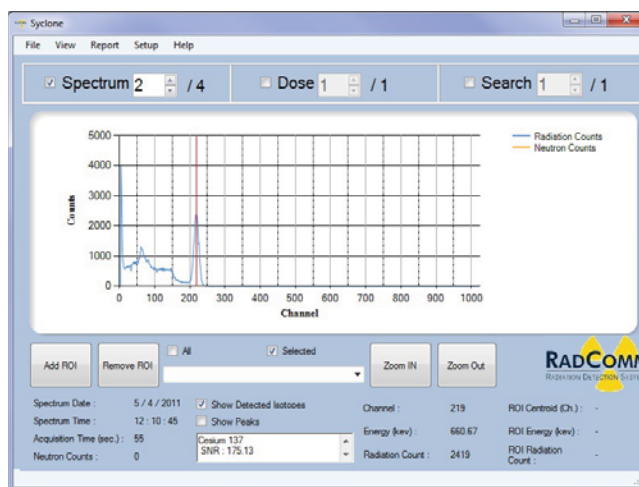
Syclone

File View Report Setup Help

Spectrum 2 / 4

Dose 1 / 1

Search 1 / 1

5000
4000
3000
2000
1000
0

Counts

0 100 200 300 400 500 600 700 800 900 1000

Channel

Radiation Counts
Neutron Counts

Add ROI

Remove ROI

All

Selected

Zoom IN

Zoom Out

RADCOMM
RADIATION DETECTION SYST

Spectrum Date : 5 / 4 / 2011

Spectrum Time : 12 : 10 : 45

Acquisition Time (sec.) : 55

Neutron Counts : 0

Show Detected Isotopes

Show Peaks

Cesium 137
SNR : 175.13

Channel : 219

Energy (kev) : 660.67

Radiation Count : 2419

ROI Centroid (Ch.) : -

ROI Energy (kev) : -

ROI Radiation Count : -